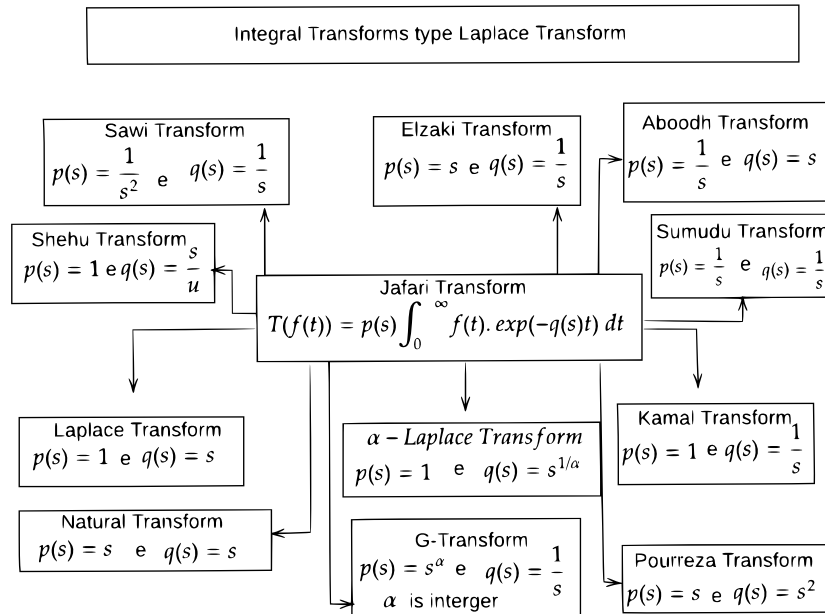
Integral Transforms type Laplace Transform

Sawi Transform
$p(s) = \frac{1}{s^2}$ e $q(s) = \frac{1}{s}$

Elzaki Transform
$p(s) = s$ e $q(s) = \frac{1}{s}$

Aboodh Transform
$p(s) = \frac{1}{s}$ e $q(s) = s$

Shehu Transform
$p(s) = 1$ e $q(s) = \frac{s}{u}$

Sumudu Transform
$p(s) = \frac{1}{s}$ e $q(s) = \frac{1}{s}$

Jafari Transform
$T(f(t)) = p(s) \int_0^\infty f(t). exp(-q(s)t)\, dt$

Laplace Transform
$p(s) = 1$ e $q(s) = s$

$\alpha - Laplace\ Transform$
$p(s) = 1$ e $q(s) = s^{1/\alpha}$

Kamal Transform
$p(s) = 1$ e $q(s) = \frac{1}{s}$

Natural Transform
$p(s) = s$ e $q(s) = s$

G-Transform
$p(s) = s^\alpha$ e $q(s) = \frac{1}{s}$
$\alpha$ is interger

Pourreza Transform
$p(s) = s$ e $q(s) = s^2$